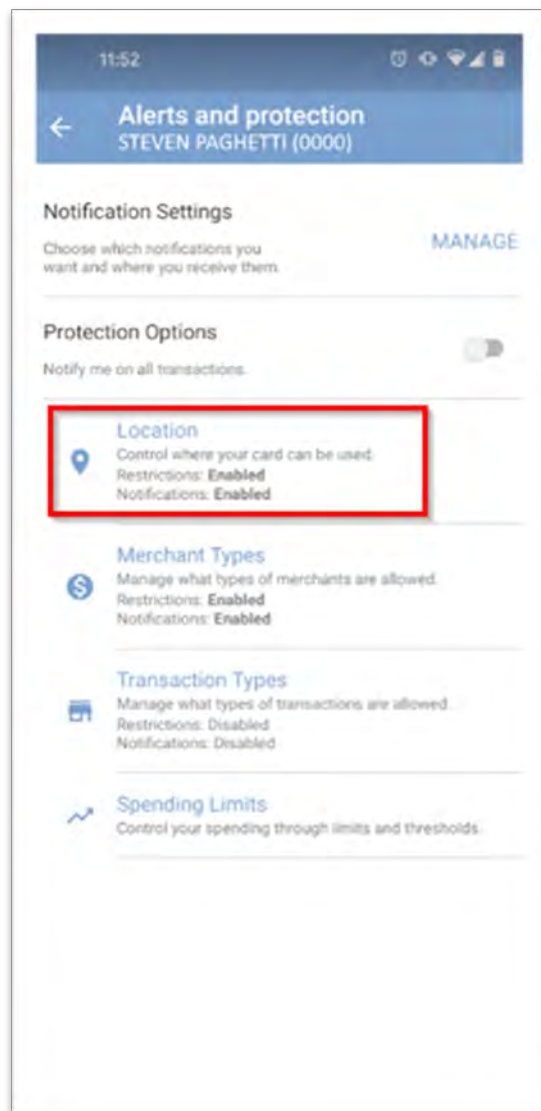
11:52

Alerts and protection
STEVEN PAGHETTI (0000)

Notification Settings
Choose which notifications you want and where you receive them.
MANAGE

Protection Options
Notify me on all transactions.

Location
Control where your card can be used.
Restrictions: **Enabled**
Notifications: **Enabled**

Merchant Types
Manage what types of merchants are allowed.
Restrictions: **Enabled**
Notifications: **Enabled**

Transaction Types
Manage what types of transactions are allowed.
Restrictions: Disabled
Notifications: Disabled

Spending Limits
Control your spending through limits and thresholds.